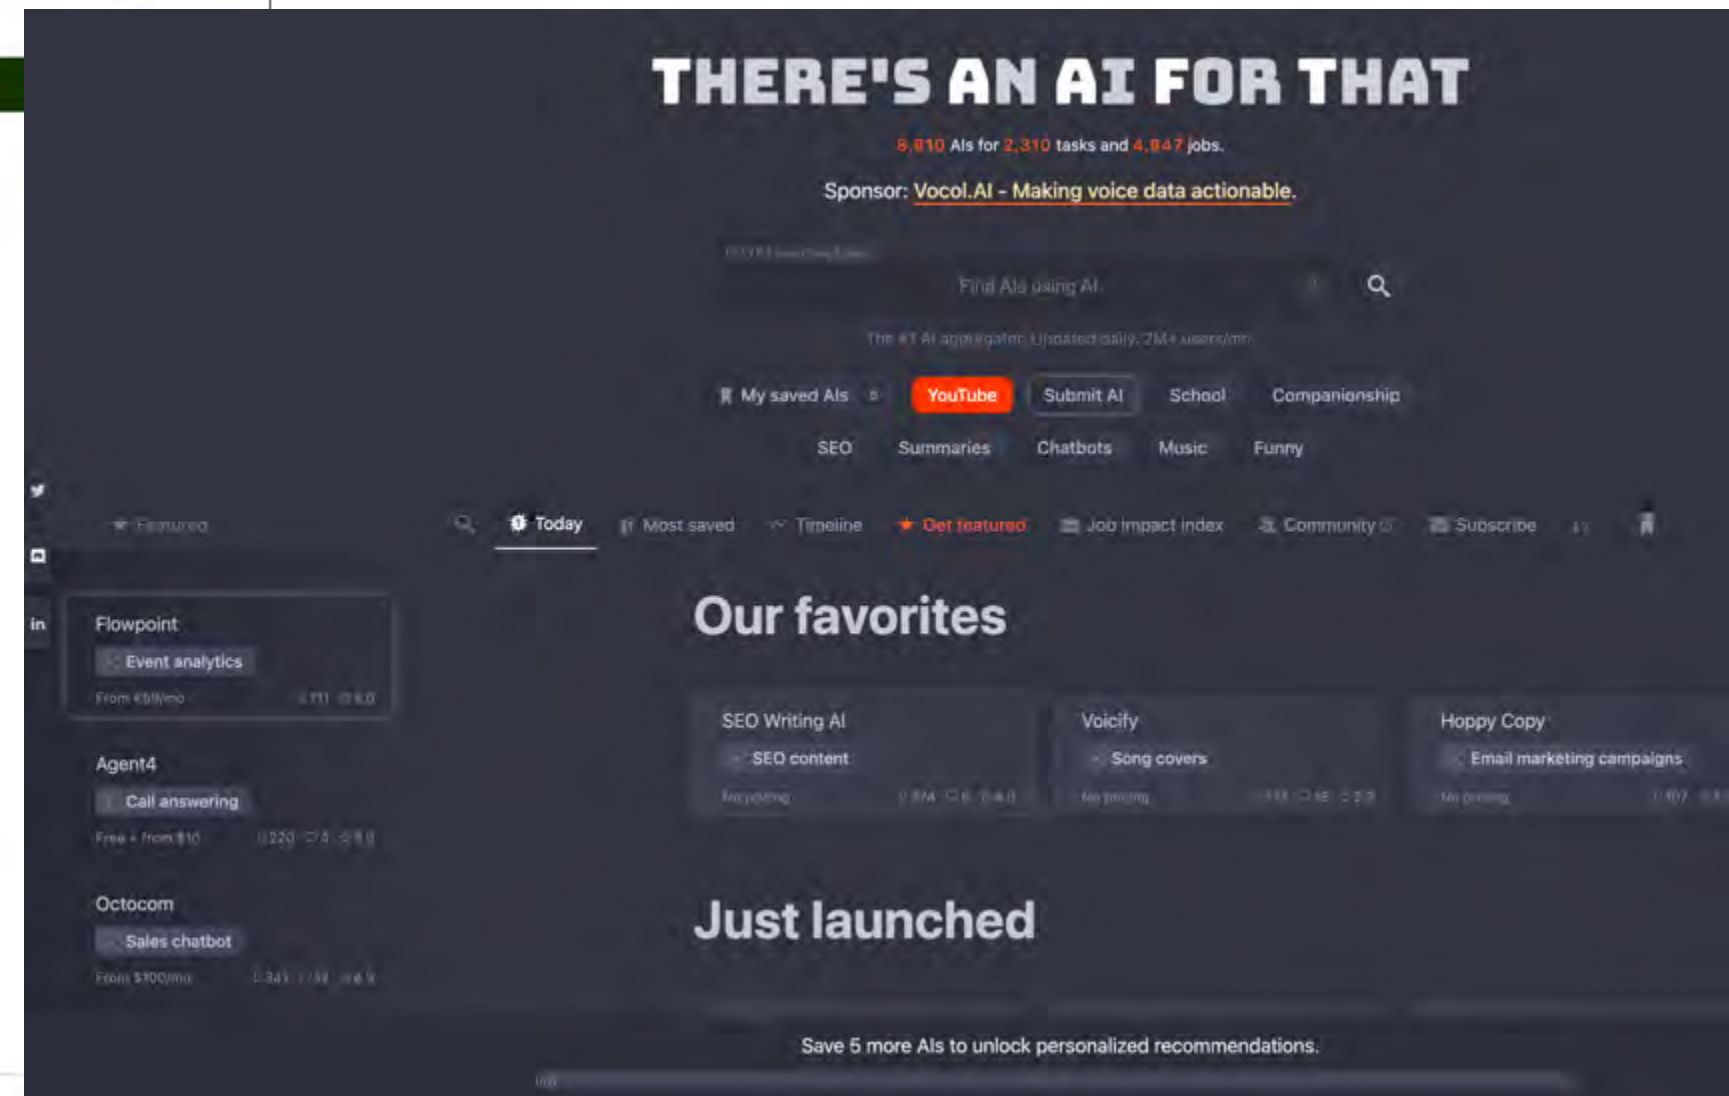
THERE'S AN AI FOR THAT

8,810 AIs for 2,310 tasks and 4,847 jobs.

Sponsor: Vocol.AI - Making voice data actionable.

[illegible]

Find AIs using AI

The #1 AI aggregator. Updated daily. 7M+ users/mo

My saved AIs 0 YouTube Submit AI School Companionship

SEO Summaries Chatbots Music Funny

Featured

Today Most saved Timeline Get featured Job impact index Community Subscribe

Flowpoint
Event analytics
From €59/mo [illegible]

Agent4
Call answering
Free + from $10 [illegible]

Octocom
Sales chatbot
From $100/mo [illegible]

Our favorites

SEO Writing AI
SEO content
No pricing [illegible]

Voicify
Song covers
No pricing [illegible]

Hoppy Copy
Email marketing campaigns
No pricing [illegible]

Just launched

Save 5 more AIs to unlock personalized recommendations.